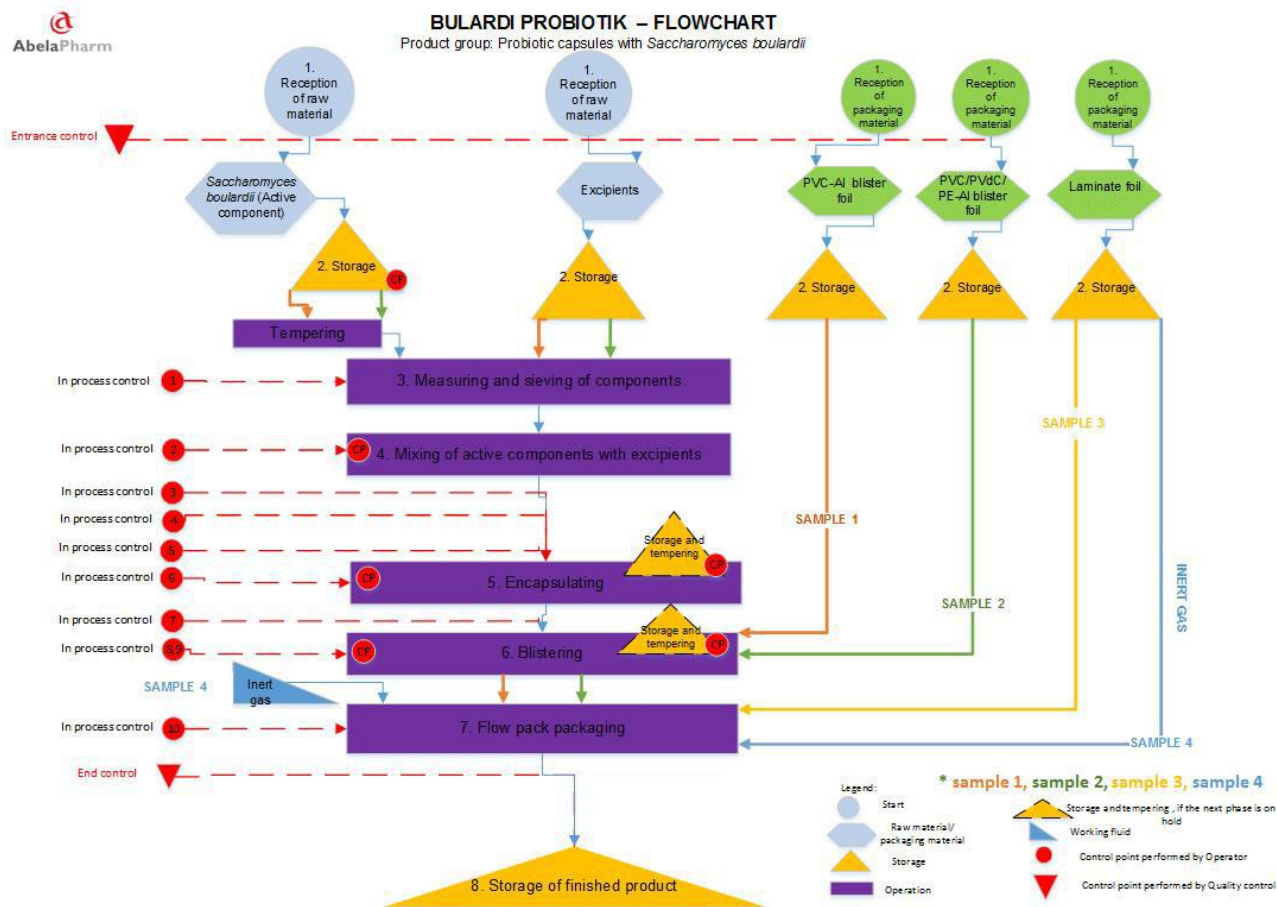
AbelaPharm

BULARDI PROBIOTIK – FLOWCHART
Product group: Probiotic capsules with Saccharomyces boulardii

1. Reception of raw material

1. Reception of raw material

1. Reception of packaging material

1. Reception of packaging material

1. Reception of packaging material

Entrance control

Saccharomyces boulardii (Active component)

Excipients

PVC–Al blister foil

PVC/PVdC/ PE–Al blister foil

Laminate foil

2. Storage CP

2. Storage

2. Storage

2. Storage

2. Storage

Tempering

In process control 1
3. Measuring and sieving of components

In process control 2
CP 4. Mixing of active components with excipients

SAMPLE 3

In process control 3
In process control 4
In process control 5
SAMPLE 1
Storage and tempering CP
In process control 6
CP 5. Encapsulating

INERT GAS

SAMPLE 2
In process control 7
Storage and tempering CP
In process control 8,9
CP 6. Blistering

SAMPLE 4
Inert gas

In process control 10
7. Flow pack packaging

SAMPLE 4

End control

* sample 1, sample 2, sample 3, sample 4

Legend:
Start
Raw material/ packaging material
Storage
Operation
Storage and tempering, if the next phase is on hold
Working fluid
Control point performed by Operator
Control point performed by Quality control

8. Storage of finished product